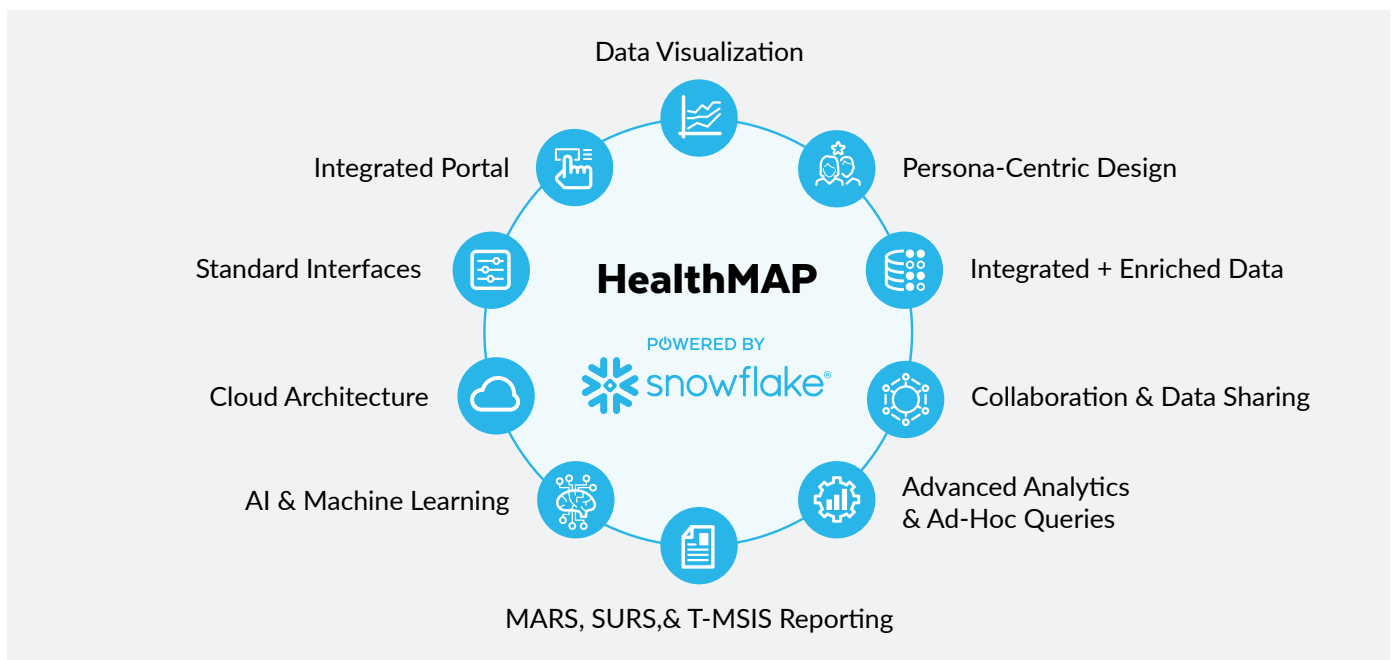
Data Visualization

Integrated Portal

Persona-Centric Design

Standard Interfaces

HealthMAP

Integrated + Enriched Data

POWERED BY
snowflake®

Cloud Architecture

Collaboration & Data Sharing

AI & Machine Learning

Advanced Analytics & Ad-Hoc Queries

MARS, SURS,& T-MSIS Reporting